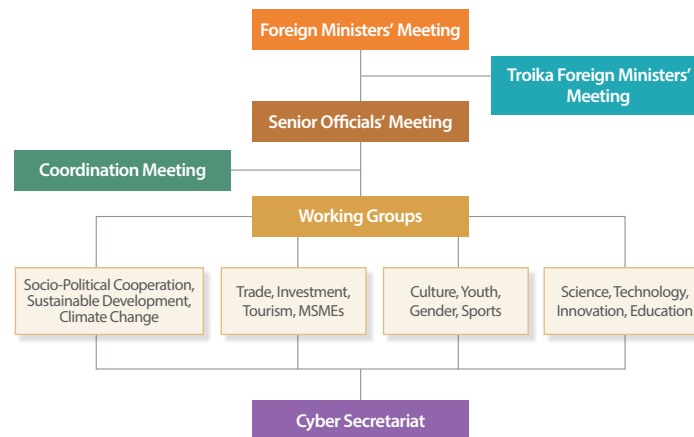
Foreign Ministers' Meeting

Troika Foreign Ministers' Meeting

Senior Officials' Meeting

Coordination Meeting

Working Groups

Socio-Political Cooperation, Sustainable Development, Climate Change

Trade, Investment, Tourism, MSMEs

Culture, Youth, Gender, Sports

Science, Technology, Innovation, Education

Cyber Secretariat